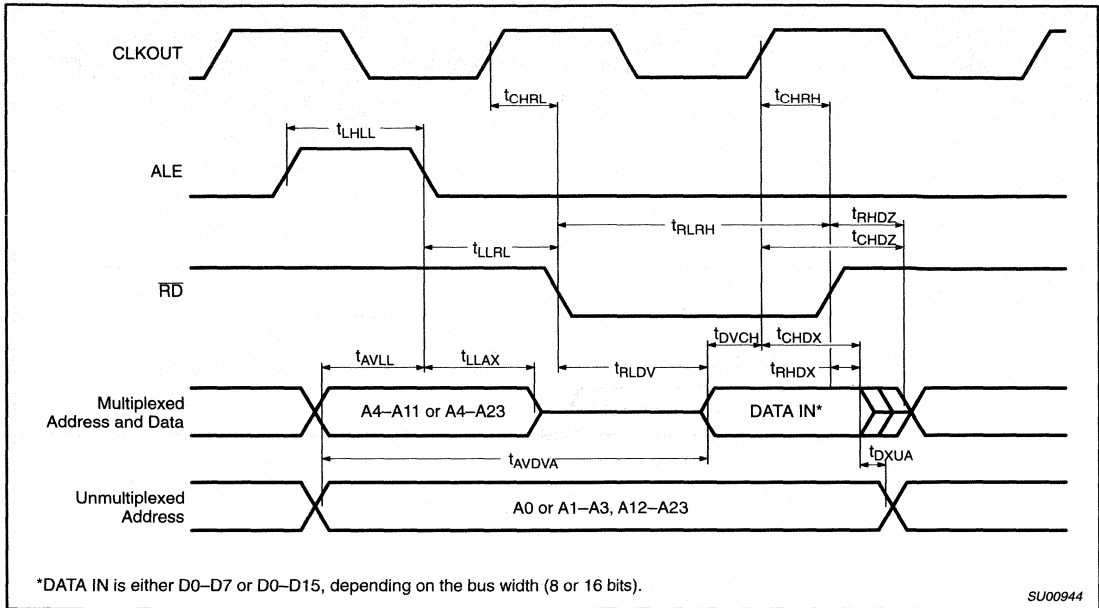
CLKOUT

$t_{CHRL}$

$t_{CHRH}$

$t_{LHLL}$

ALE

$t_{RLRH}$

$t_{RHDZ}$

$t_{LLRL}$

$t_{CHDZ}$

$\overline{RD}$

$t_{DVCH}$

$t_{CHDX}$

$t_{AVLL}$

$t_{LLAX}$

$t_{RLDV}$

$t_{RHDX}$

Multiplexed Address and Data

A4–A11 or A4–A23

DATA IN*

$t_{AVDVA}$

$t_{DXUA}$

Unmultiplexed Address

A0 or A1–A3, A12–A23

*DATA IN is either D0–D7 or D0–D15, depending on the bus width (8 or 16 bits).

SU00944